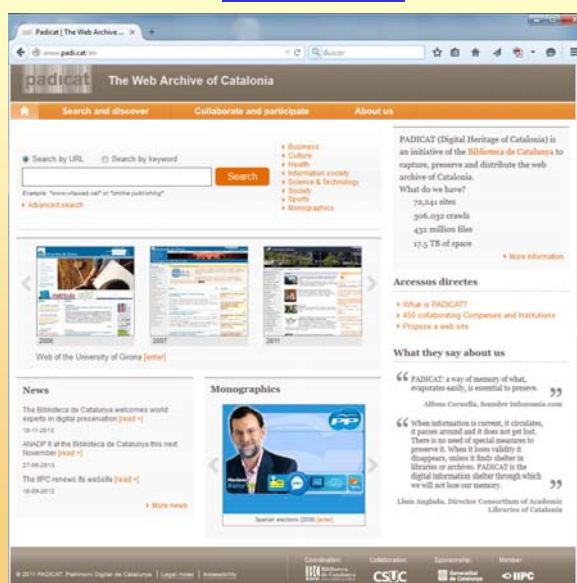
Padicat | The Web Archive ... ×

www.padicat.cat/en

Buscar

padicat The Web Archive of Catalonia

Search and discover | Collaborate and participate | About us

Search by URL   Search by keyword

Search

Example: "www.vilaweb.cat" or "online publishing"

Advanced search

Business
Culture
Health
Information society
Science & Technology
Society
Sports
Monographics

2006  2007  2011

Web of the University of Girona [enter]

News

The Biblioteca de Catalunya welcomes world experts in digital preservation [read +]
18-11-2013

ANADP II at the Biblioteca de Catalunya this next November [read +]
27-08-2013

The IIPC renews its website [read +]
18-09-2012

More news

Monographics

Spanish elections 2008 [enter]

PADICAT (Digital Heritage of Catalonia) is an initiative of the Biblioteca de Catalunya to capture, preserve and distribute the web archive of Catalonia.

What do we have?

72,241 sites
306.032 crawls
432 million files
17.5 TB of space

More information

Accessos directes

What is PADICAT?
450 collaborating Companies and Institutions
Propose a web site

What they say about us

"PADICAT: a way of memory of what, evaporates easily, is essential to preserve."
Alfons Cornella, founder Infonomia.com

"When information is current, it circulates, it passes around and it does not get lost. There is no need of special measures to preserve it. When it loses validity it disappears, unless it finds shelter in libraries or archives. PADICAT is the digital information shelter through which we will not lose our memory."
Lluís Anglada, Director Consortium of Academic Libraries of Catalonia

© 2011 PADICAT. Patrimoni Digital de Catalunya | Legal notes | Accessibility

Coordination: Biblioteca de Catalunya   Collaboration: CSUC   Sponsorship: Generalitat de Catalunya   Member: IIPC